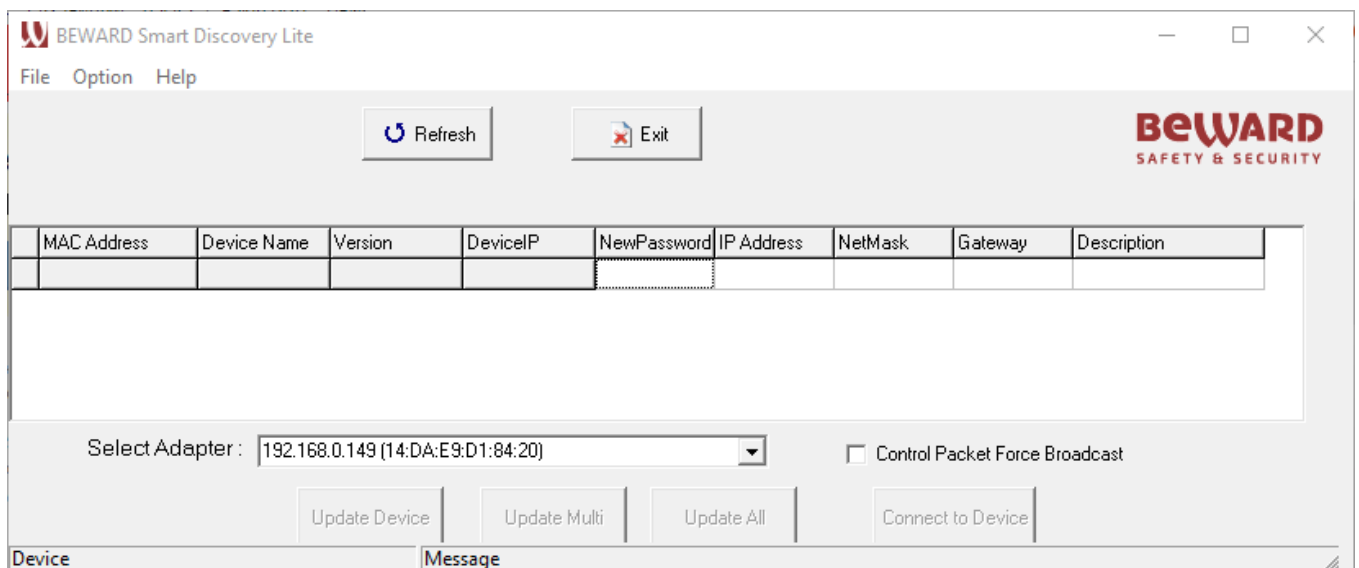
BEWARD Smart Discovery Lite

File Option Help

Refresh

Exit

BEWARD
SAFETY & SECURITY

| | MAC Address | Device Name | Version | DeviceIP | NewPassword | IP Address | NetMask | Gateway | Description |
|---|---|---|---|---|---|---|---|---|---|
| | | | | | | | | | |

Select Adapter : 192.168.0.149 (14:DA:E9:D1:84:20)

Control Packet Force Broadcast

Update Device

Update Multi

Update All

Connect to Device

Device

Message